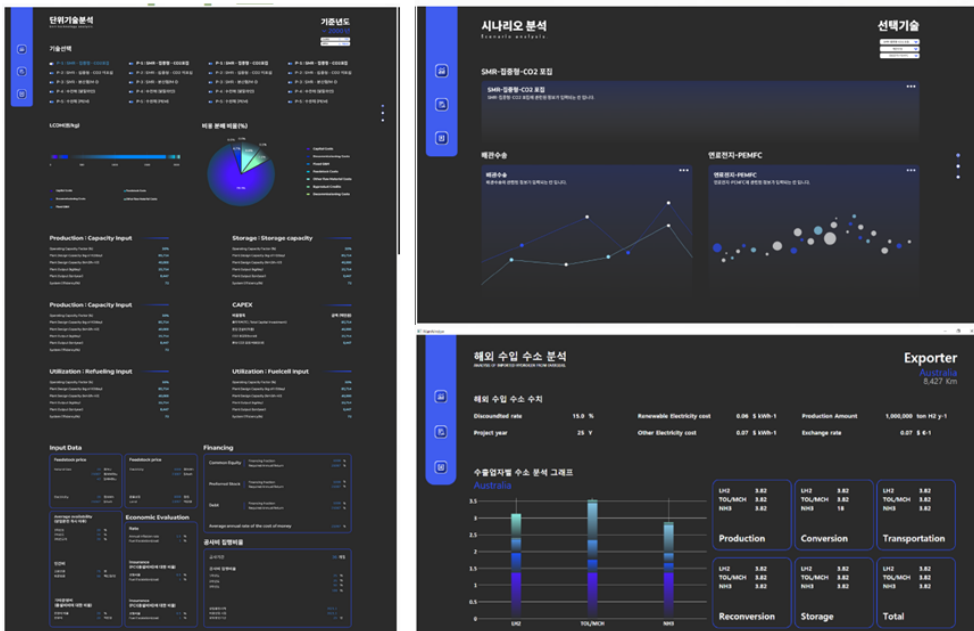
단위기술분석
Unit technology analysis

기준년도

기술선택

LCOH($/kg)

비용 분해 비율(%)

Production | Capacity Input

Storage | Storage capacity

Production | Capacity Input

CAPEX

Utilization | Refueling input

Utilization | Fuelcell input

Input Data

Feedstock price

Feedstock price

Financing

Common Equity

Preferred Stock

Debt

Average annual rate of the cost of money

Economic Evaluation

공사비 집행비율

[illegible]

시나리오 분석
Scenario analysis

선택기술

SMR-집중형-CO2 포집

SMR-집중형-CO2 포집

배관수송

배관수송

연료전지-PEMFC

연료전지-PEMFC

해외 수입 수소 분석
ANALYSIS OF IMPORTED HYDROGEN FROM OVERSEAS

Exporter
Australia
8,427 Km

해외 수입 수소 수치

| Discounted rate | 15.0 % | Renewable Electricity cost | 0.06 $ kWh-1 | Production Amount | 1,000,000 ton H2 y-1 |
|---|---|---|---|---|---|
| Project year | 25 Y | Other Electricity cost | 0.07 $ kWh-1 | Exchange rate | 0.07 $ €-1 |

수출업자별 수소 분석 그래프
Australia

3.5
3
2.5
2
1.5
1
0.5
0

LH2 TOL/MCH NH3

| LH2 | 3.82 |
|---|---|
| TOL/MCH | 3.82 |
| NH3 | 3.82 |

Production

| LH2 | 3.82 |
|---|---|
| TOL/MCH | 3.82 |
| NH3 | 18 |

Conversion

| LH2 | 3.82 |
|---|---|
| TOL/MCH | 3.82 |
| NH3 | 3.82 |

Transportation

| LH2 | 3.82 |
|---|---|
| TOL/MCH | 3.82 |
| NH3 | 3.82 |

Reconversion

| LH2 | 3.82 |
|---|---|
| TOL/MCH | 3.82 |
| NH3 | 3.82 |

Storage

| LH2 | 3.82 |
|---|---|
| TOL/MCH | 3.82 |
| NH3 | 3.82 |

Total